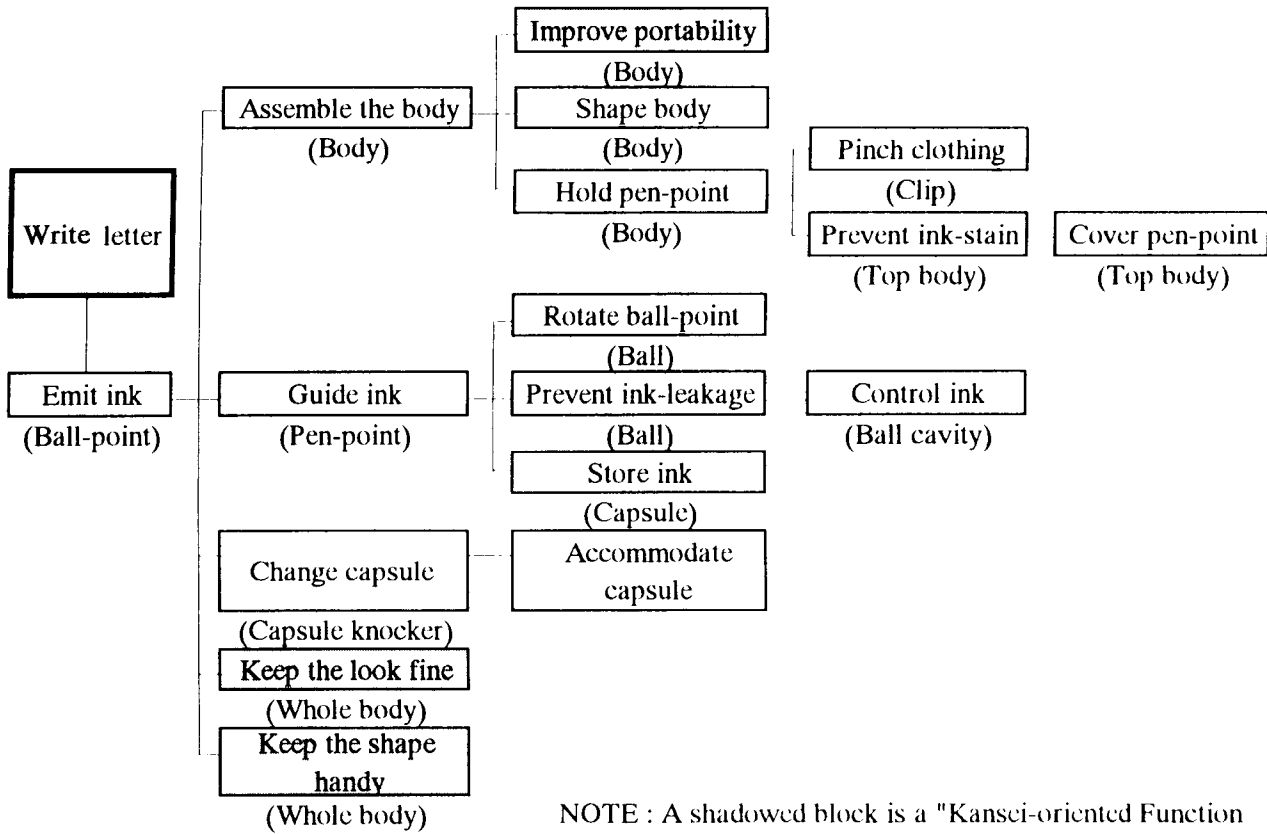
Improve portability
(Body)
Assemble the body
(Body)
Shape body
(Body)
Pinch clothing
(Clip)
Write letter
Hold pen-point
(Body)
Prevent ink-stain
(Top body)
Cover pen-point
(Top body)
Rotate ball-point
(Ball)
Emit ink
(Ball-point)
Guide ink
(Pen-point)
Prevent ink-leakage
(Ball)
Control ink
(Ball cavity)
Store ink
(Capsule)
Change capsule
(Capsule knocker)
Accommodate capsule
Keep the look fine
(Whole body)
Keep the shape handy
(Whole body)

NOTE : A shadowed block is a "Kansei-oriented Function